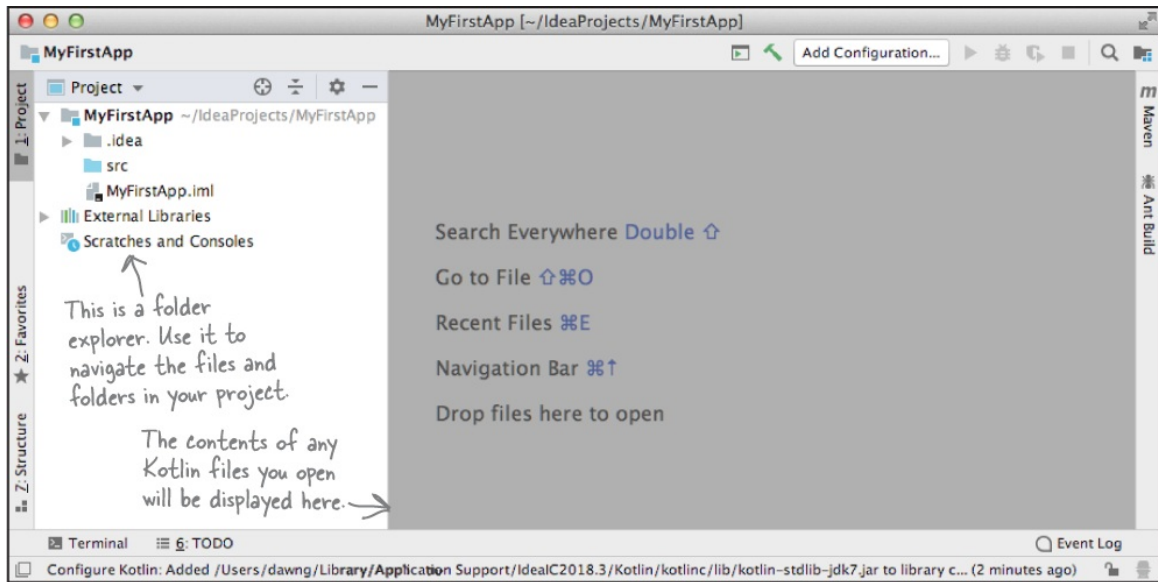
MyFirstApp [~/IdeaProjects/MyFirstApp]

MyFirstApp

Add Configuration...

Project

1: Project

MyFirstApp ~/IdeaProjects/MyFirstApp

.idea

src

MyFirstApp.iml

External Libraries

Scratches and Consoles

This is a folder explorer. Use it to navigate the files and folders in your project.

2: Favorites

Z: Structure

The contents of any Kotlin files you open will be displayed here.

Search Everywhere Double ⇧

Go to File ⇧⌘O

Recent Files ⌘E

Navigation Bar ⌘↑

Drop files here to open

Maven

Ant Build

Terminal

6: TODO

Event Log

Configure Kotlin: Added /Users/dawng/Library/Application Support/IdeaIC2018.3/Kotlin/kotlinc/lib/kotlin-stdlib-jdk7.jar to library c... (2 minutes ago)